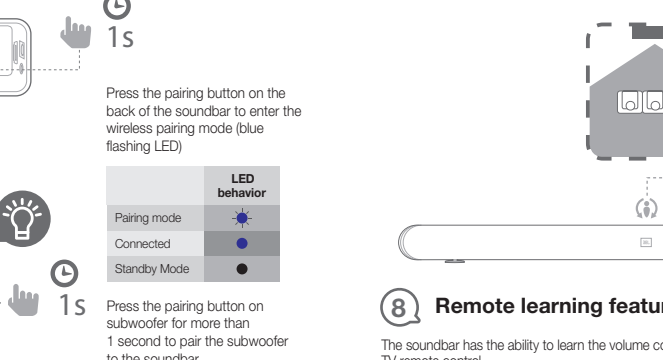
1s

Press the pairing button on the back of the soundbar to enter the wireless pairing mode (blue flashing LED)

| | LED behavior |
|---|---|
| Pairing mode | |
| Connected | |
| Standby Mode | |

1s

Press the pairing button on subwoofer for more than 1 second to pair the subwoofer to the soundbar

8 Remote learning featu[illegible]

The soundbar has the ability to learn the volume co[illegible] TV remote control